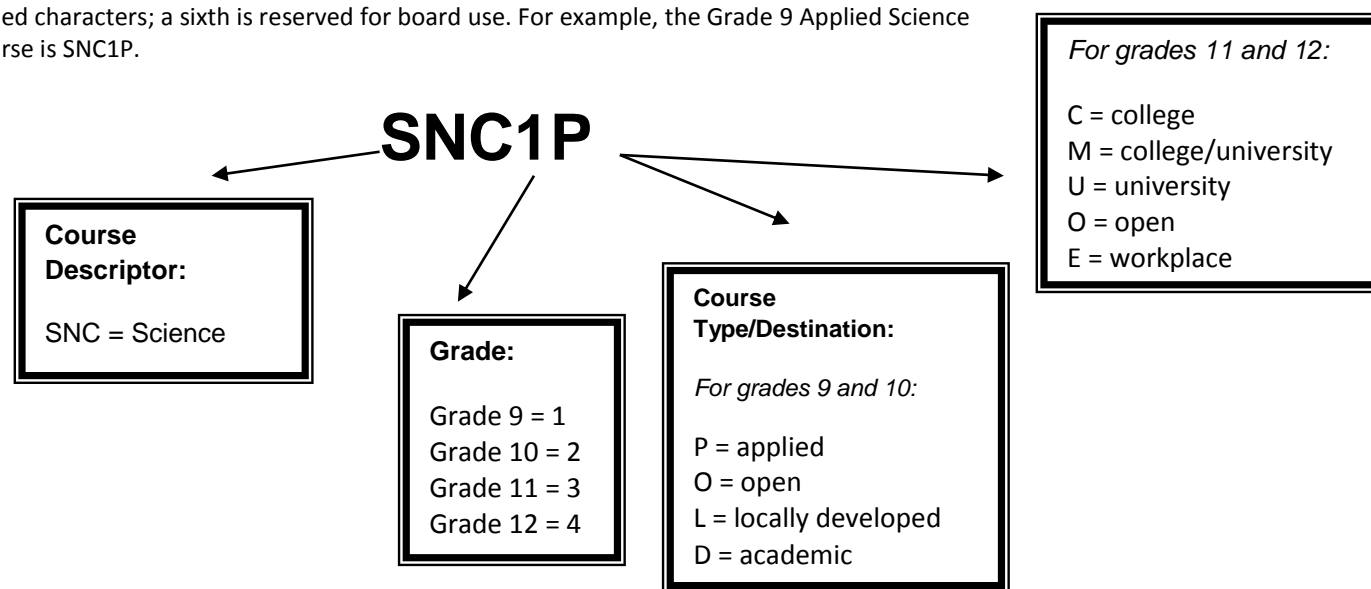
ed characters; a sixth is reserved for board use. For example, the Grade 9 Applied Science rse is SNC1P.

SNC1P

Course Descriptor:

SNC = Science

Grade:

Grade 9 = 1
Grade 10 = 2
Grade 11 = 3
Grade 12 = 4

Course Type/Destination:

For grades 9 and 10:

P = applied
O = open
L = locally developed
D = academic

For grades 11 and 12:

C = college
M = college/university
U = university
O = open
E = workplace